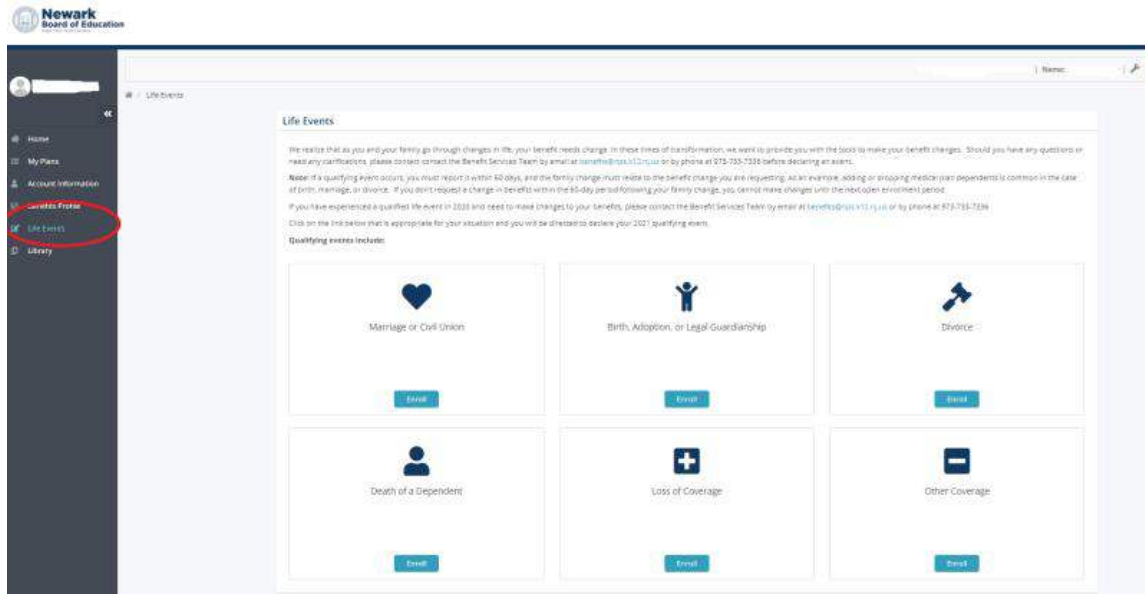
Newark Board of Education

| Name:

«

Home
My Plans
Account Information
Benefits Profile
Life Events
Library

Life Events

Life Events

We realize that as you and your family go through changes in life, your benefit needs change. In these times of transformation, we want to provide you with the tools to make your benefit changes. Should you have any questions or need any clarifications, please contact contact the Benefit Services Team by email at benefits@nps.k12.nj.us or by phone at 973-733-7336 before declaring an event.

Note: If a qualifying event occurs, you must report it within 60 days, and the family change must relate to the benefit change you are requesting. As an example, adding or dropping medical plan dependents is common in the case of birth, marriage, or divorce. If you don't request a change in benefits within the 60-day period following your family change, you cannot make changes until the next open enrollment period.

If you have experienced a qualified life event in 2020 and need to make changes to your benefits, please contact the Benefit Services Team by email at benefits@nps.k12.nj.us or by phone at 973-733-7336

Click on the link below that is appropriate for your situation and you will be directed to declare your 2021 qualifying event.

Qualifying events include:

Marriage or Civil Union
Enroll

Birth, Adoption, or Legal Guardianship
Enroll

Divorce
Enroll

Death of a Dependent
Enroll

Loss of Coverage
Enroll

Other Coverage
Enroll